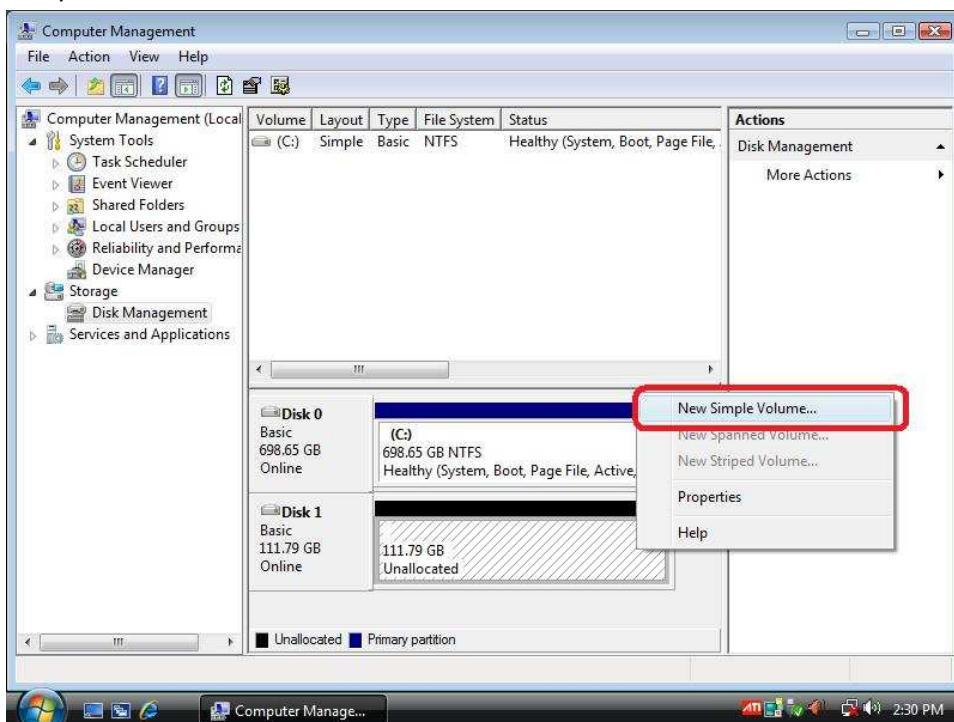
Computer Management

File Action View Help

Computer Management (Local
System Tools
Task Scheduler
Event Viewer
Shared Folders
Local Users and Groups
Reliability and Performa
Device Manager
Storage
Disk Management
Services and Applications

| Volume | Layout | Type | File System | Status |
|---|---|---|---|---|
| (C:) | Simple | Basic | NTFS | Healthy (System, Boot, Page File, |

Actions
Disk Management
More Actions

Disk 0
Basic
698.65 GB
Online

(C:)
698.65 GB NTFS
Healthy (System, Boot, Page File, Active,

Disk 1
Basic
111.79 GB
Online

111.79 GB
Unallocated

New Simple Volume...
New Spanned Volume...
New Striped Volume...
Properties
Help

Unallocated Primary partition

Computer Manage...

2:30 PM